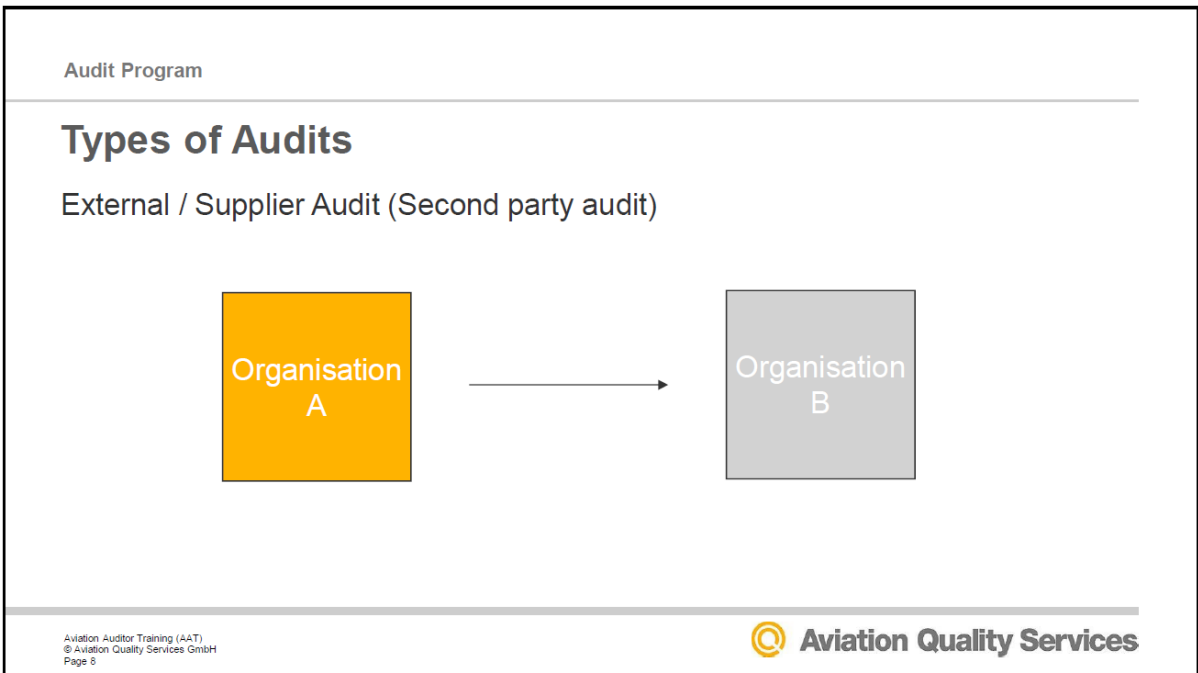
Audit Program

Types of Audits

External / Supplier Audit (Second party audit)

Organisation A

Organisation B

Aviation Auditor Training (AAT)
© Aviation Quality Services GmbH
Page 8

Aviation Quality Services